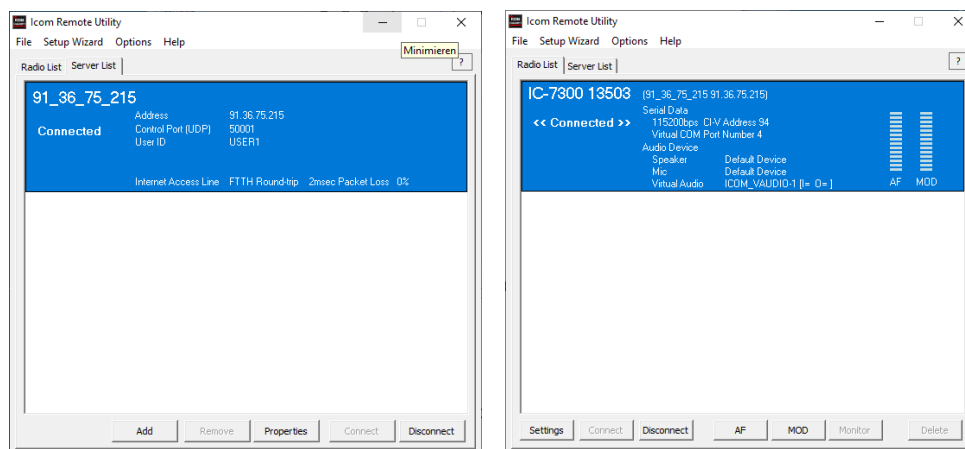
Icom Remote Utility
File Setup Wizard Options Help
Minimieren
Radio List Server List
?
91_36_75_215
Connected
Address 91.36.75.215
Control Port (UDP) 50001
User ID USER1
Internet Access Line FTTH Round-trip 2msec Packet Loss 0%
Add Remove Properties Connect Disconnect

Icom Remote Utility
File Setup Wizard Options Help
Radio List Server List
?
IC-7300 13503 (91_36_75_215 91.36.75.215)
<< Connected >>
Serial Data
115200bps CI-V Address 94
Virtual COM Port Number 4
Audio Device
Speaker Default Device
Mic Default Device
Virtual Audio ICOM_VAUDIO-1 [I= O= ]
AF MOD
Settings Connect Disconnect AF MOD Monitor Delete